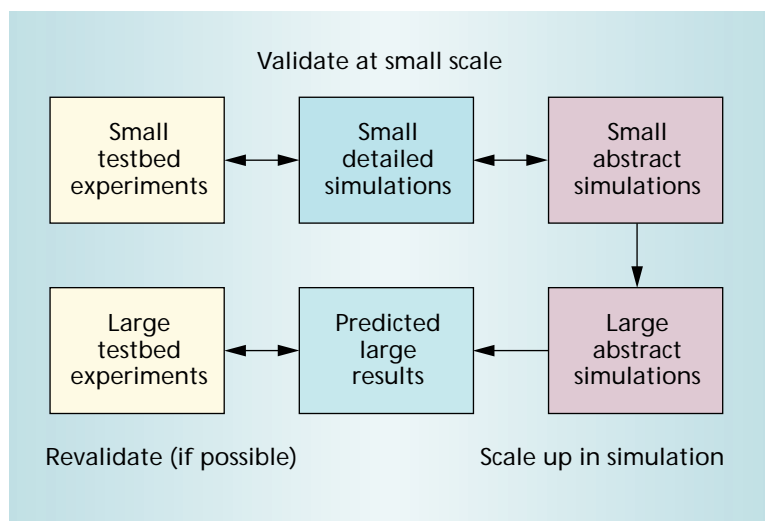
Validate at small scale

Small testbed experiments

Small detailed simulations

Small abstract simulations

Large testbed experiments

Predicted large results

Large abstract simulations

Revalidate (if possible)

Scale up in simulation